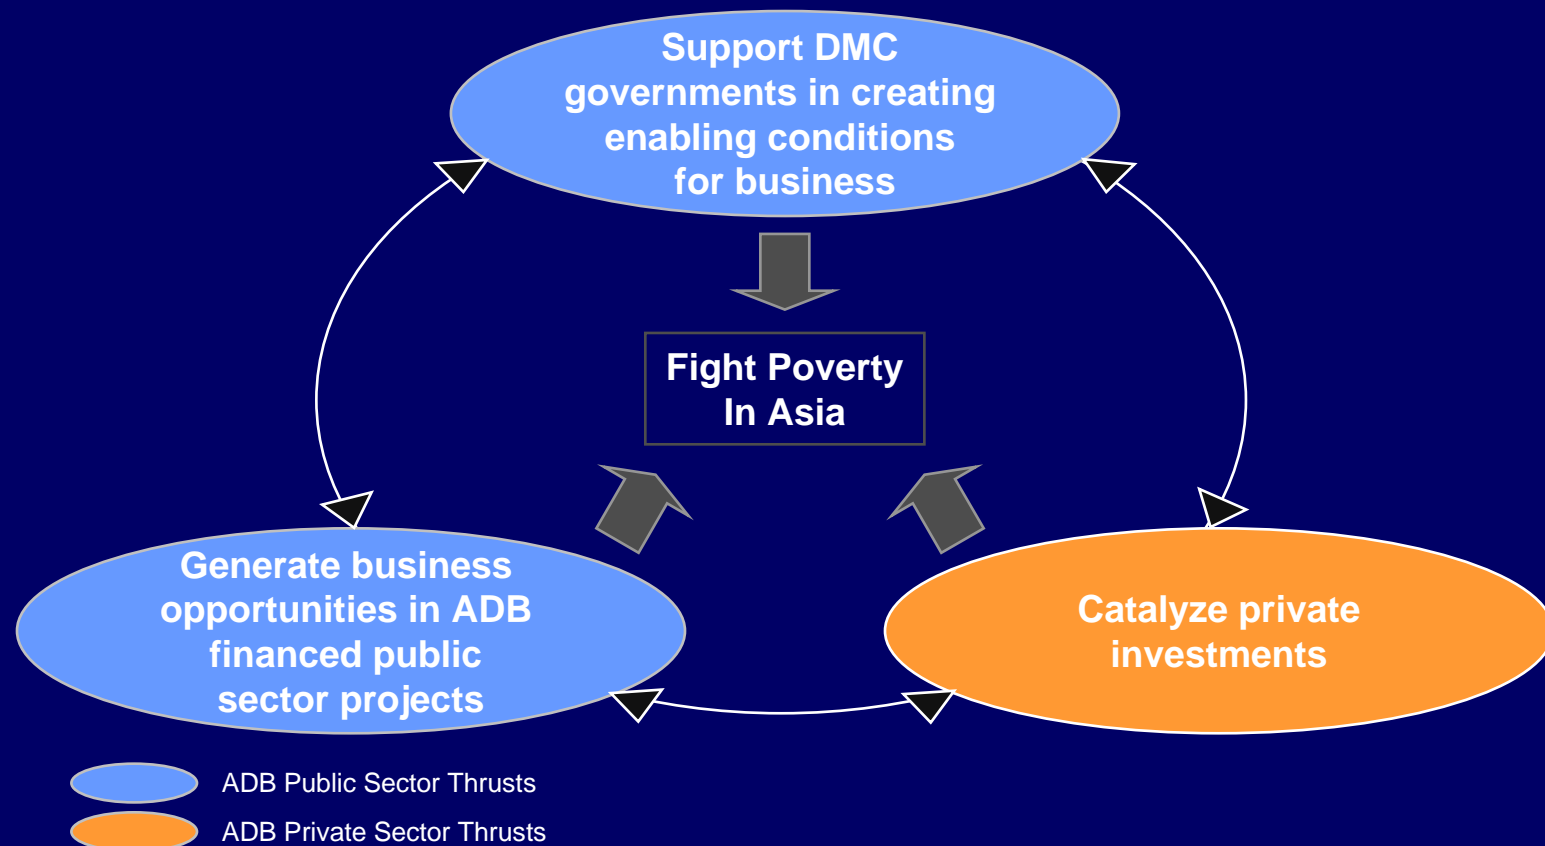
Support DMC governments in creating enabling conditions for business

Fight Poverty In Asia

Generate business opportunities in ADB financed public sector projects

Catalyze private investments

ADB Public Sector Thrusts

ADB Private Sector Thrusts